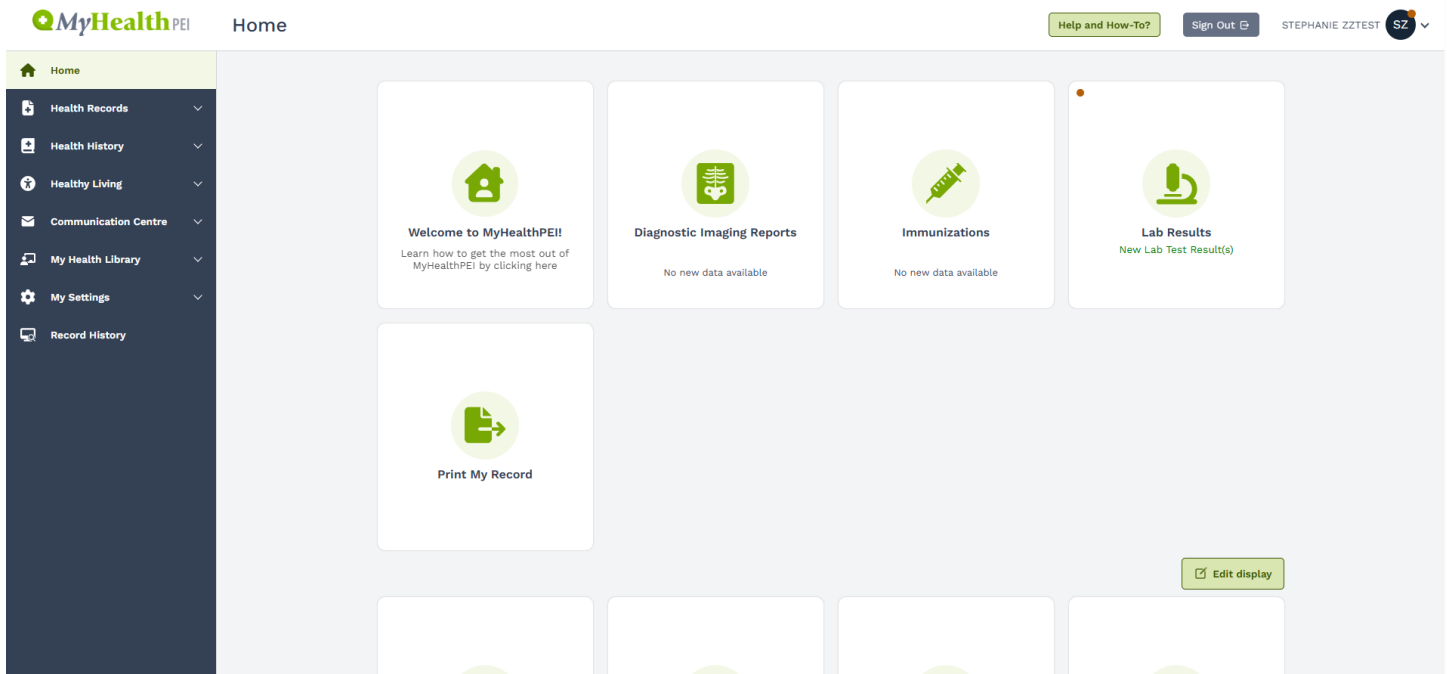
MyHealthPEI

Home

Help and How-To?

Sign Out

STEPHANIE ZZTEST

SZ

Home

Health Records

Health History

Healthy Living

Communication Centre

My Health Library

My Settings

Record History

Welcome to MyHealthPEI!

Learn how to get the most out of MyHealthPEI by clicking here

Diagnostic Imaging Reports

No new data available

Immunizations

No new data available

Lab Results

New Lab Test Result(s)

Print My Record

Edit display